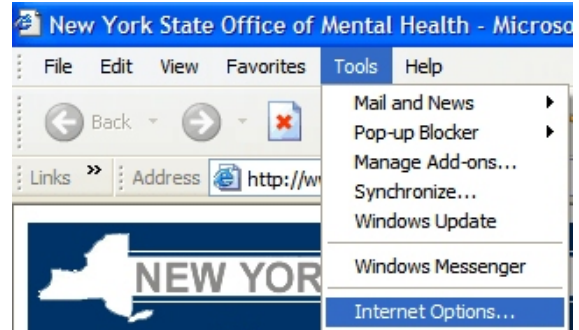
New York State Office of Mental Health - Microso

File Edit View Favorites Tools Help

Back

Links » Address http://w

NEW YOR

Mail and News
Pop-up Blocker
Manage Add-ons...
Synchronize...
Windows Update
Windows Messenger
Internet Options...